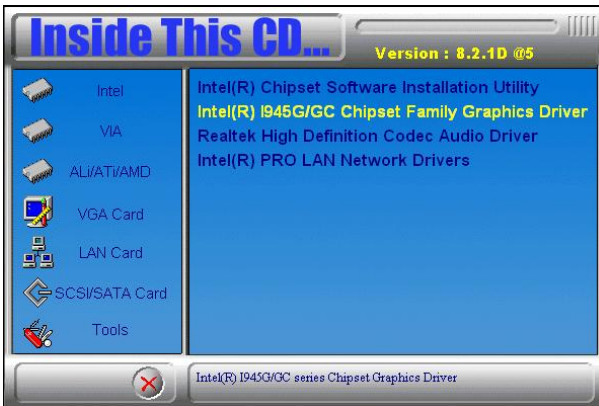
Inside This CD...

Version : 8.2.1D @5

Intel

VIA

ALi/ATi/AMD

VGA Card

LAN Card

SCSI/SATA Card

Tools

Intel(R) Chipset Software Installation Utility
Intel(R) I945G/GC Chipset Family Graphics Driver
Realtek High Definition Codec Audio Driver
Intel(R) PRO LAN Network Drivers

Intel(R) I945G/GC series Chipset Graphics Driver